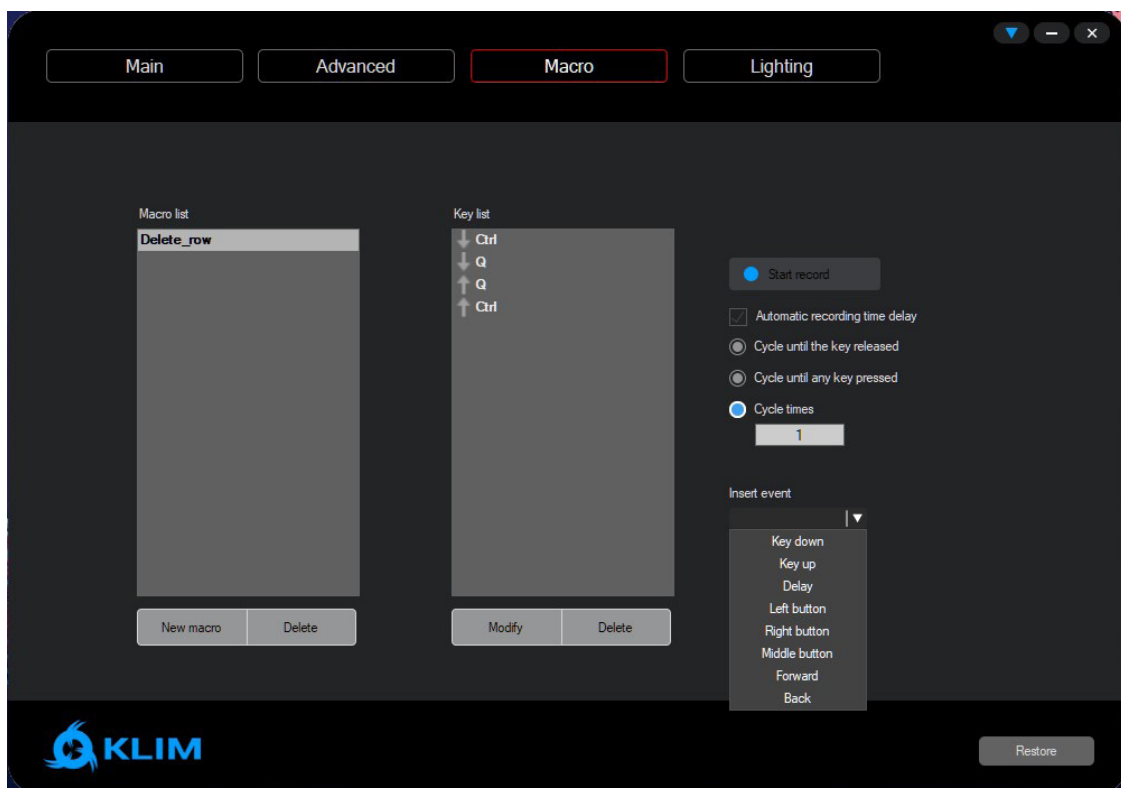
Main
Advanced
Macro
Lighting

Macro list
Delete_row

New macro
Delete

Key list
Ctrl
Q
Q
Ctrl

Modify
Delete

Start record
Automatic recording time delay
Cycle until the key released
Cycle until any key pressed
Cycle times
1

Insert event
Key down
Key up
Delay
Left button
Right button
Middle button
Forward
Back

KLIM

Restore